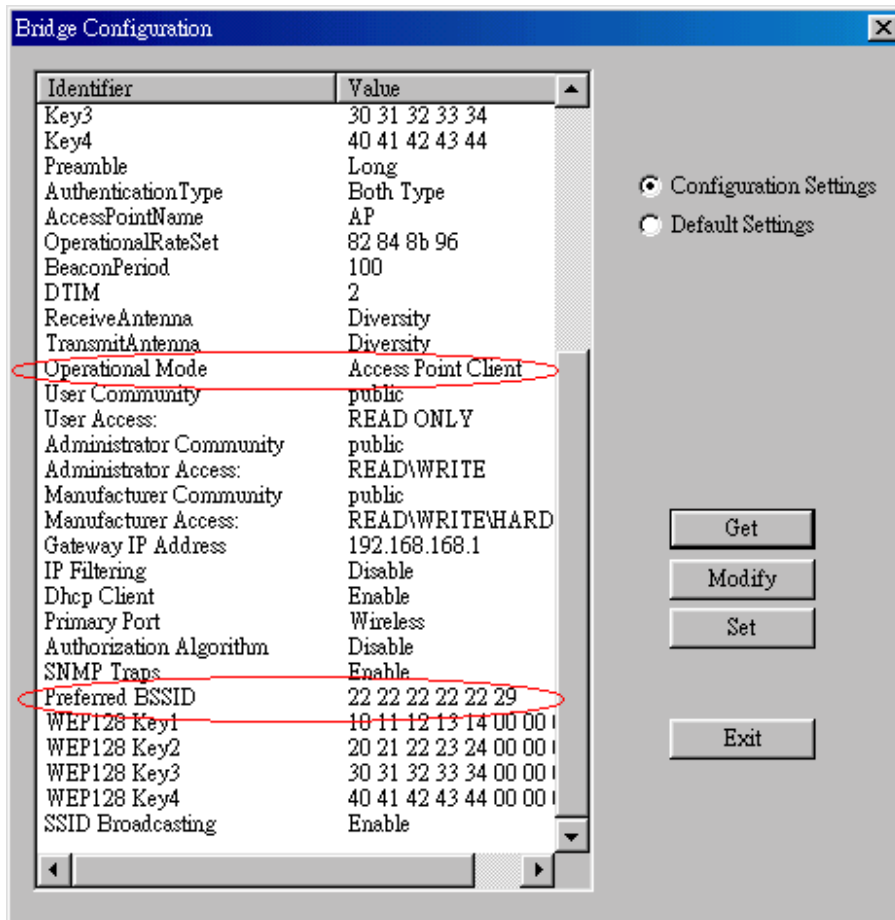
Bridge Configuration

| Identifier | Value |
|---|---|
| Key3 | 30 31 32 33 34 |
| Key4 | 40 41 42 43 44 |
| Preamble | Long |
| AuthenticationType | Both Type |
| AccessPointName | AP |
| OperationalRateSet | 82 84 8b 96 |
| BeaconPeriod | 100 |
| DTIM | 2 |
| ReceiveAntenna | Diversity |
| TransmitAntenna | Diversity |
| Operational Mode | Access Point Client |
| User Community | public |
| User Access: | READ ONLY |
| Administrator Community | public |
| Administrator Access: | READ\WRITE |
| Manufacturer Community | public |
| Manufacturer Access: | READ\WRITE\HARD |
| Gateway IP Address | 192.168.168.1 |
| IP Filtering | Disable |
| Dhcp Client | Enable |
| Primary Port | Wireless |
| Authorization Algorithm | Disable |
| SNMP Traps | Enable |
| Preferred BSSID | 22 22 22 22 22 29 |
| WEP128 Key1 | 10 11 12 13 14 00 00 |
| WEP128 Key2 | 20 21 22 23 24 00 00 |
| WEP128 Key3 | 30 31 32 33 34 00 00 |
| WEP128 Key4 | 40 41 42 43 44 00 00 |
| SSID Broadcasting | Enable |

Configuration Settings
Default Settings

Get
Modify
Set

Exit